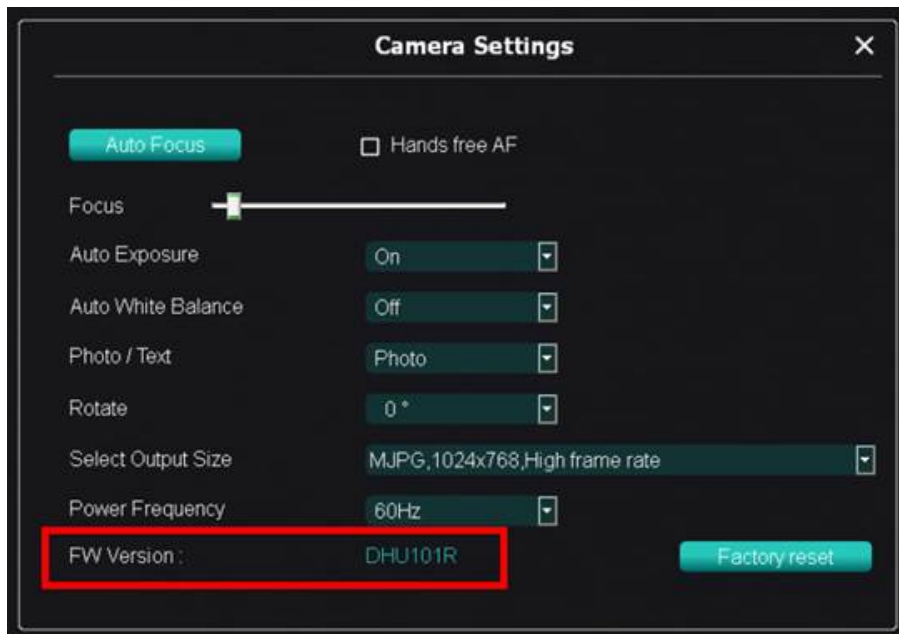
Camera Settings

×

Auto Focus

Hands free AF

Focus

Auto Exposure

On

Auto White Balance

Off

Photo / Text

Photo

Rotate

0 °

Select Output Size

MJPG,1024x768,High frame rate

Power Frequency

60Hz

FW Version :

DHU101R

Factory reset